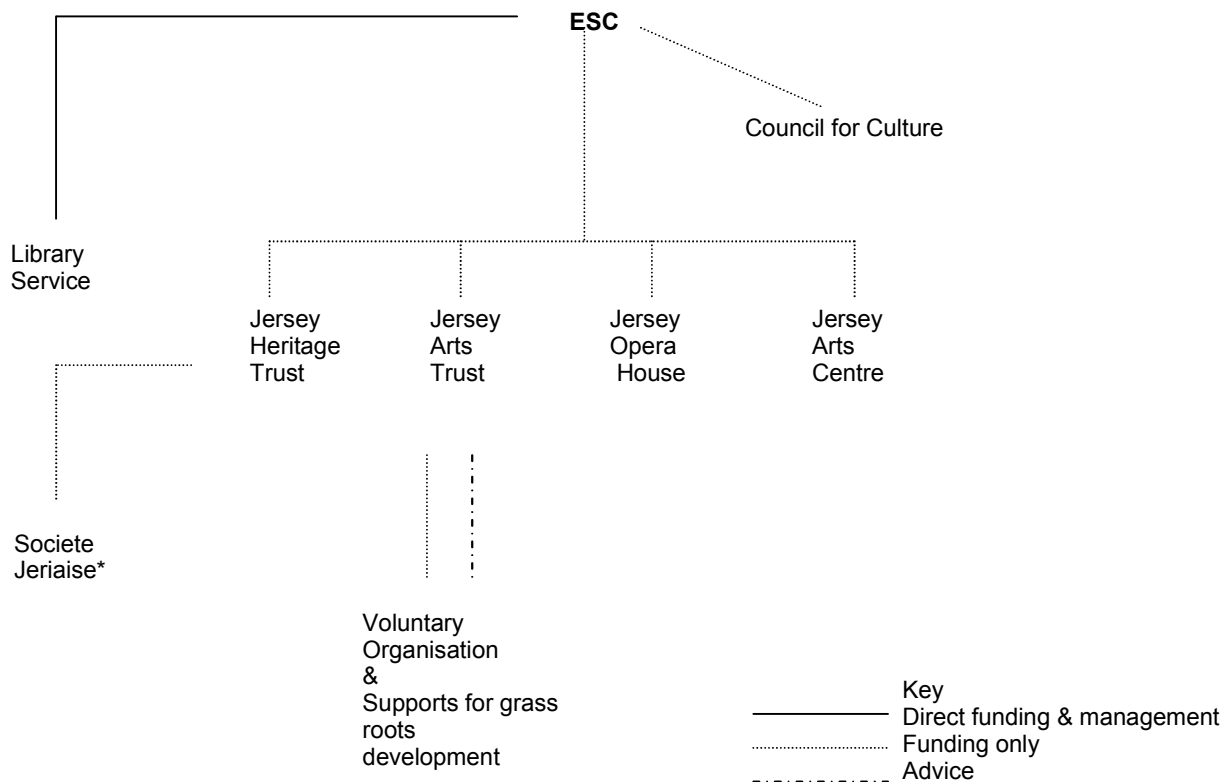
ESC

Council for Culture

Library Service

Jersey Heritage Trust

Jersey Arts Trust

Jersey Opera House

Jersey Arts Centre

Societe Jeriaise*

Voluntary Organisation & Supports for grass roots development

Key
Direct funding & management
Funding only
Advice